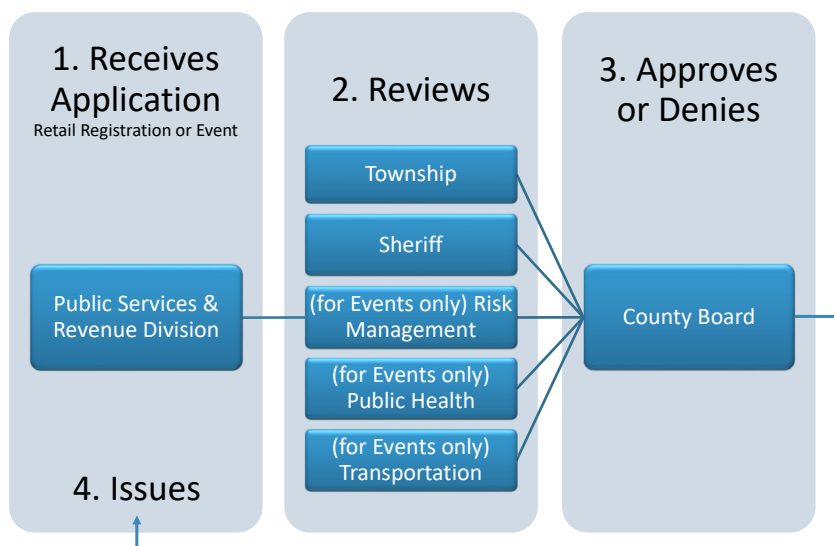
1. Receives Application
Retail Registration or Event

Public Services & Revenue Division

4. Issues

2. Reviews

Township

Sheriff

(for Events only) Risk Management

(for Events only) Public Health

(for Events only) Transportation

3. Approves or Denies

County Board